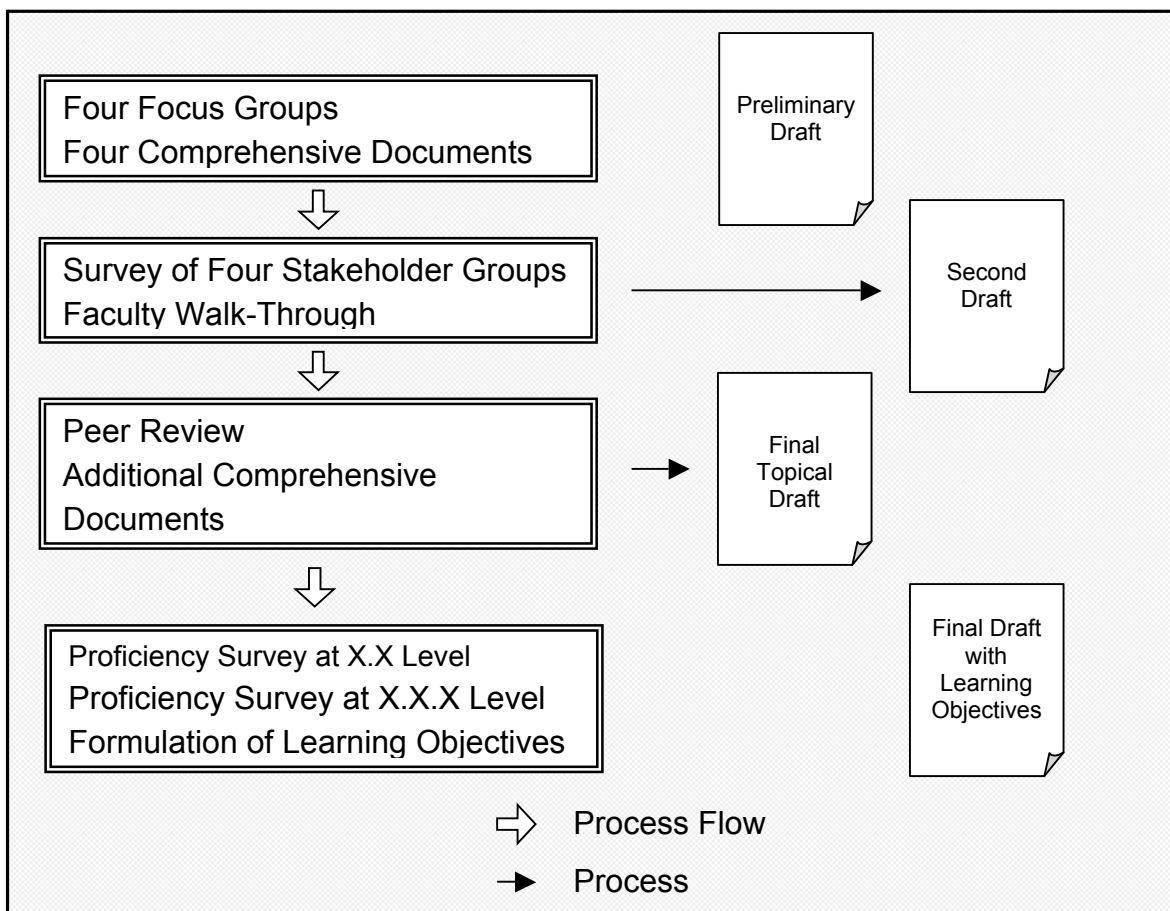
Four Focus Groups
Four Comprehensive Documents

Preliminary Draft

Survey of Four Stakeholder Groups
Faculty Walk-Through

Second Draft

Peer Review
Additional Comprehensive Documents

Final Topical Draft

Proficiency Survey at X.X Level
Proficiency Survey at X.X.X Level
Formulation of Learning Objectives

Final Draft with Learning Objectives

Process Flow

Process